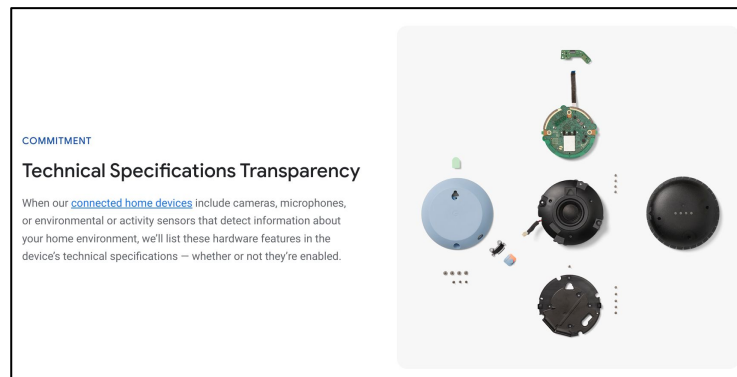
COMMITMENT

Technical Specifications Transparency

When our connected home devices include cameras, microphones, or environmental or activity sensors that detect information about your home environment, we'll list these hardware features in the device's technical specifications — whether or not they're enabled.